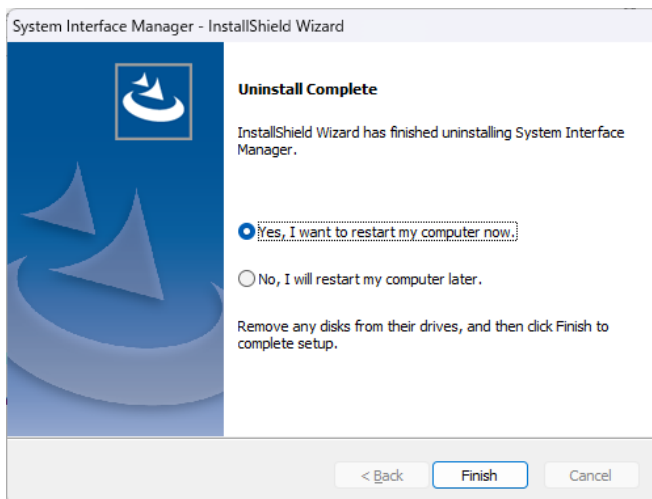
System Interface Manager - InstallShield Wizard

Uninstall Complete

InstallShield Wizard has finished uninstalling System Interface Manager.

Yes, I want to restart my computer now.

No, I will restart my computer later.

Remove any disks from their drives, and then click Finish to complete setup.

< Back

Finish

Cancel